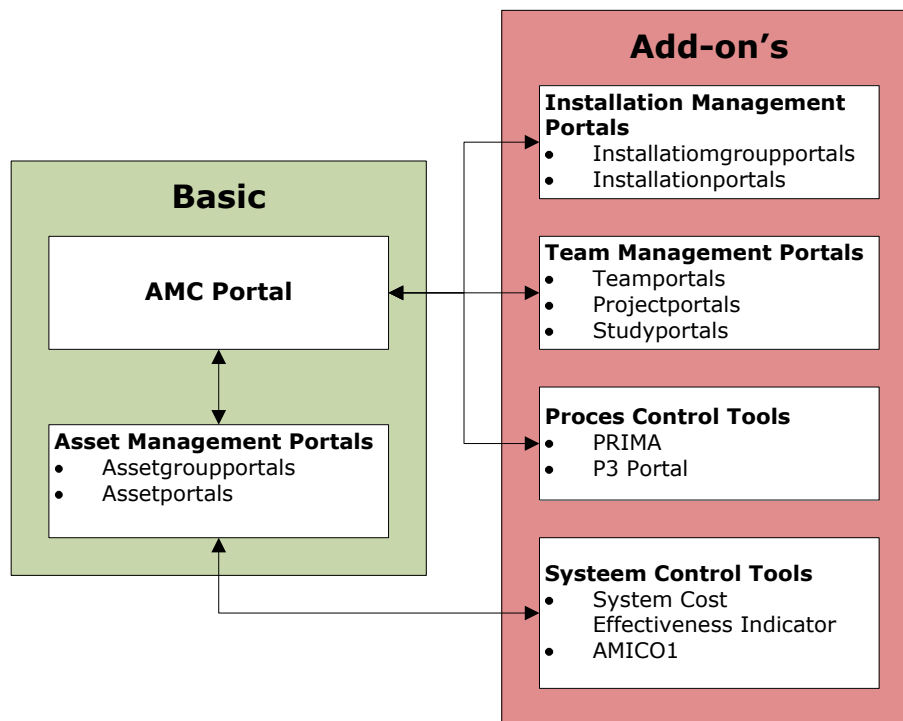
Basic

AMC Portal

Asset Management Portals
- Assetgroupportals
- Assetportals

Add-on's

Installation Management Portals
- Installatiomgroupportals
- Installationportals

Team Management Portals
- Teamportals
- Projectportals
- Studyportals

Proces Control Tools
- PRIMA
- P3 Portal

Systeem Control Tools
- System Cost Effectiveness Indicator
- AMICO1